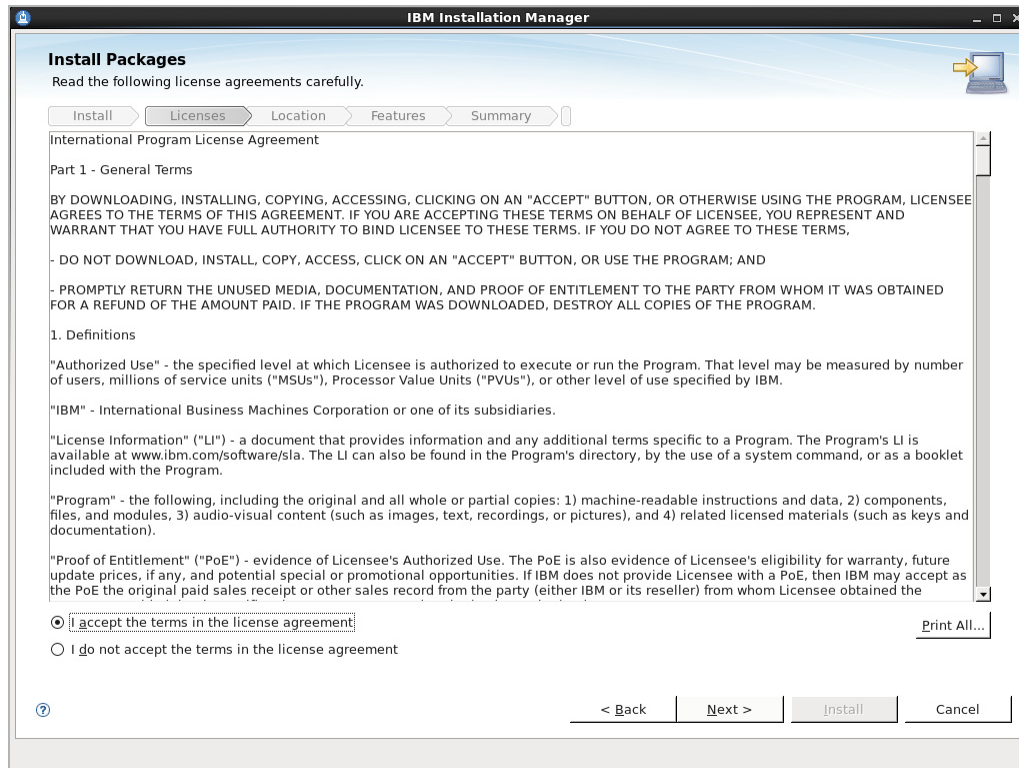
IBM Installation Manager

Install Packages
Read the following license agreements carefully.

Install | Licenses | Location | Features | Summary

International Program License Agreement

Part 1 - General Terms

BY DOWNLOADING, INSTALLING, COPYING, ACCESSING, CLICKING ON AN "ACCEPT" BUTTON, OR OTHERWISE USING THE PROGRAM, LICENSEE AGREES TO THE TERMS OF THIS AGREEMENT. IF YOU ARE ACCEPTING THESE TERMS ON BEHALF OF LICENSEE, YOU REPRESENT AND WARRANT THAT YOU HAVE FULL AUTHORITY TO BIND LICENSEE TO THESE TERMS. IF YOU DO NOT AGREE TO THESE TERMS,

- DO NOT DOWNLOAD, INSTALL, COPY, ACCESS, CLICK ON AN "ACCEPT" BUTTON, OR USE THE PROGRAM; AND

- PROMPTLY RETURN THE UNUSED MEDIA, DOCUMENTATION, AND PROOF OF ENTITLEMENT TO THE PARTY FROM WHOM IT WAS OBTAINED FOR A REFUND OF THE AMOUNT PAID. IF THE PROGRAM WAS DOWNLOADED, DESTROY ALL COPIES OF THE PROGRAM.

1. Definitions

"Authorized Use" - the specified level at which Licensee is authorized to execute or run the Program. That level may be measured by number of users, millions of service units ("MSUs"), Processor Value Units ("PVUs"), or other level of use specified by IBM.

"IBM" - International Business Machines Corporation or one of its subsidiaries.

"License Information" ("LI") - a document that provides information and any additional terms specific to a Program. The Program's LI is available at www.ibm.com/software/sla. The LI can also be found in the Program's directory, by the use of a system command, or as a booklet included with the Program.

"Program" - the following, including the original and all whole or partial copies: 1) machine-readable instructions and data, 2) components, files, and modules, 3) audio-visual content (such as images, text, recordings, or pictures), and 4) related licensed materials (such as keys and documentation).

"Proof of Entitlement" ("PoE") - evidence of Licensee's Authorized Use. The PoE is also evidence of Licensee's eligibility for warranty, future update prices, if any, and potential special or promotional opportunities. If IBM does not provide Licensee with a PoE, then IBM may accept as the PoE the original paid sales receipt or other sales record from the party (either IBM or its reseller) from whom Licensee obtained the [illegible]

I accept the terms in the license agreement
I do not accept the terms in the license agreement

Print All...

< Back | Next > | Install | Cancel